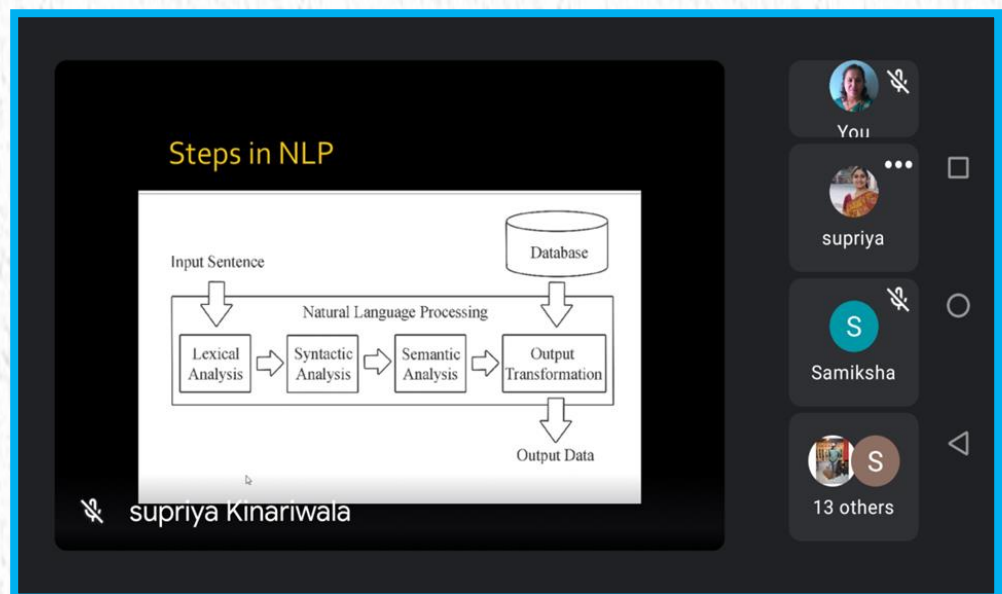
Steps in NLP

Input Sentence

Database

Natural Language Processing

Lexical Analysis

Syntactic Analysis

Semantic Analysis

Output Transformation

Output Data

supriya Kinariwala

You

supriya

S

Samiksha

S

13 others